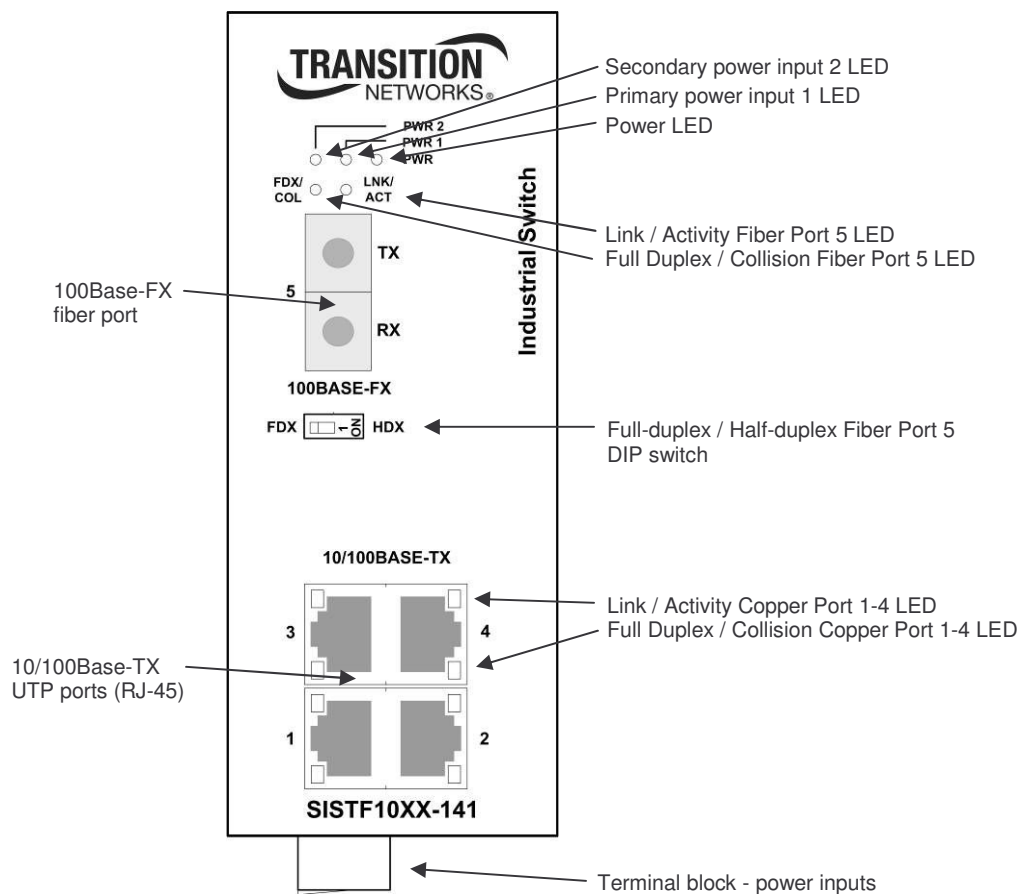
TRANSITION
NETWORKS®

Secondary power input 2 LED
Primary power input 1 LED
Power LED

PWR 2
PWR 1
PWR

FDX/
COL

LNK/
ACT

Industrial Switch

Link / Activity Fiber Port 5 LED
Full Duplex / Collision Fiber Port 5 LED

100Base-FX
fiber port

TX
5
RX

100BASE-FX

FDX ON 1 HDX

Full-duplex / Half-duplex Fiber Port 5
DIP switch

10/100BASE-TX

Link / Activity Copper Port 1-4 LED
Full Duplex / Collision Copper Port 1-4 LED

3
4

10/100Base-TX
UTP ports (RJ-45)

1
2

SISTF10XX-141

Terminal block - power inputs